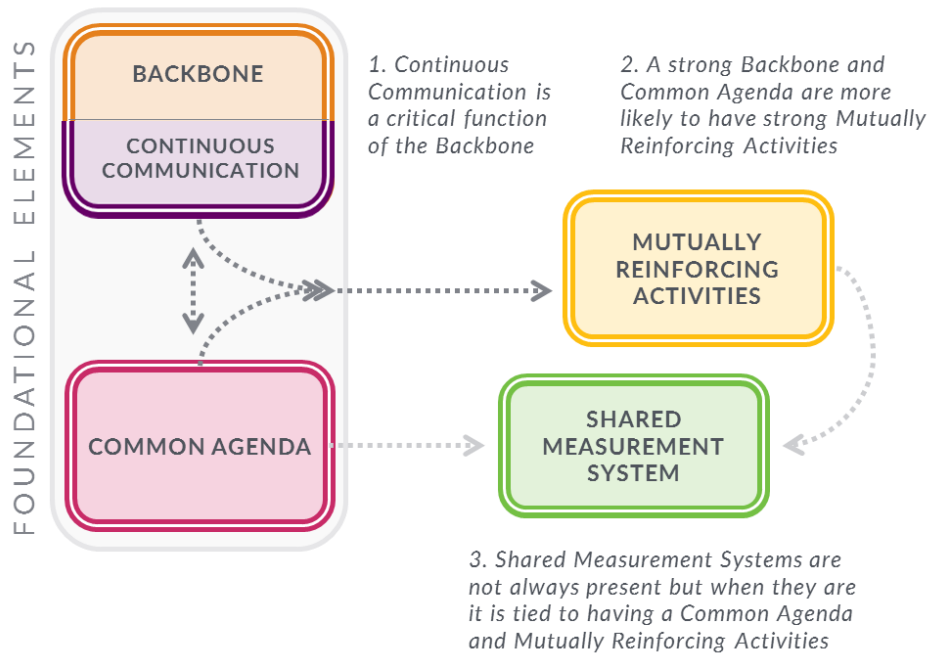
FOUNDATIONAL ELEMENTS

BACKBONE

CONTINUOUS COMMUNICATION

1. Continuous Communication is a critical function of the Backbone

2. A strong Backbone and Common Agenda are more likely to have strong Mutually Reinforcing Activities

MUTUALLY REINFORCING ACTIVITIES

COMMON AGENDA

SHARED MEASUREMENT SYSTEM

3. Shared Measurement Systems are not always present but when they are it is tied to having a Common Agenda and Mutually Reinforcing Activities